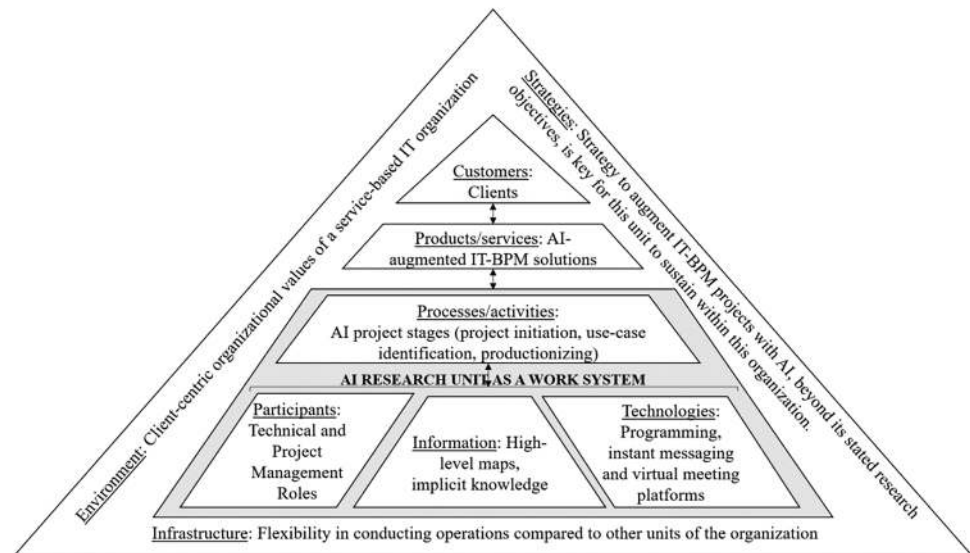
Environment: Client-centric organizational values of a service-based IT organization

Strategies: Strategy to augment IT-BPM projects with AI, beyond its stated research objectives, is key for this unit to sustain within this organization.

Customers: Clients

Products/services: AI-augmented IT-BPM solutions

Processes/activities: AI project stages (project initiation, use-case identification, productionizing)

AI RESEARCH UNIT AS A WORK SYSTEM

Participants: Technical and Project Management Roles

Information: High-level maps, implicit knowledge

Technologies: Programming, instant messaging and virtual meeting platforms

Infrastructure: Flexibility in conducting operations compared to other units of the organization